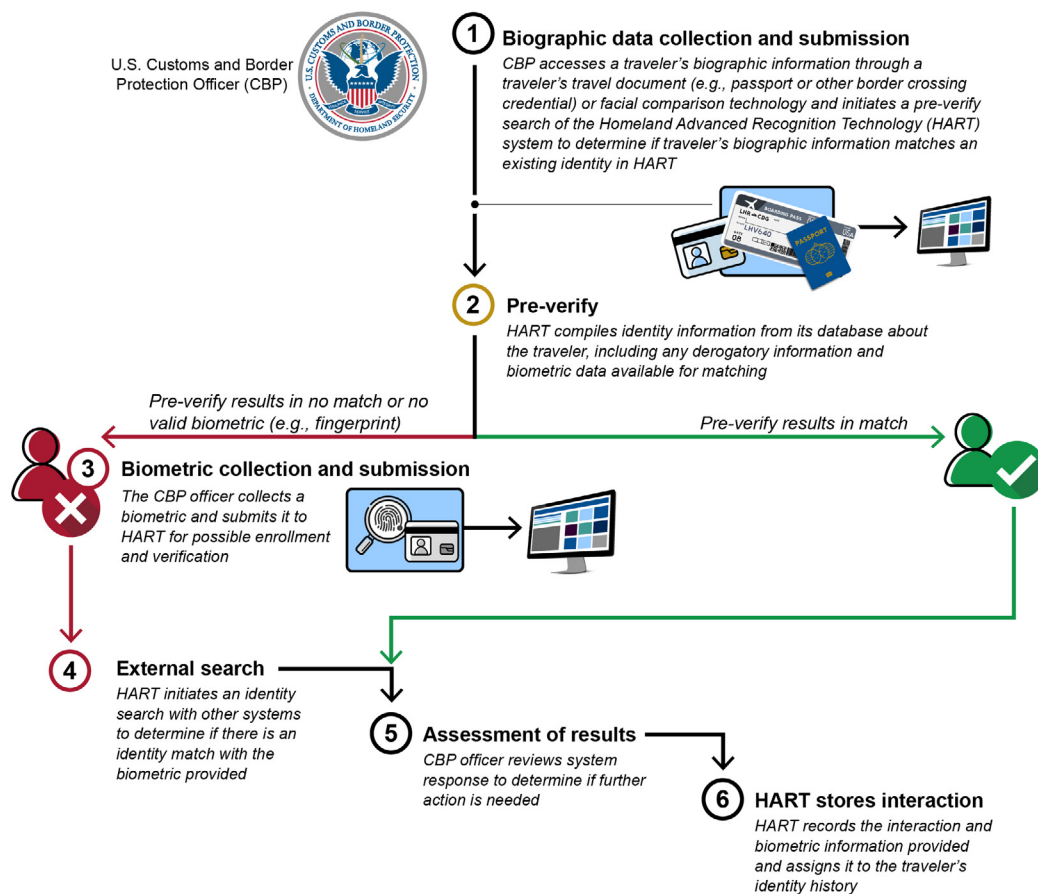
U.S. Customs and Border Protection Officer (CBP)

U.S. CUSTOMS AND BORDER PROTECTION
DEPARTMENT OF HOMELAND SECURITY

1 Biographic data collection and submission
CBP accesses a traveler's biographic information through a traveler's travel document (e.g., passport or other border crossing credential) or facial comparison technology and initiates a pre-verify search of the Homeland Advanced Recognition Technology (HART) system to determine if traveler's biographic information matches an existing identity in HART

BOARDING PASS
LHR CDG
LHV6-40
08
PASSPORT

2 Pre-verify
HART compiles identity information from its database about the traveler, including any derogatory information and biometric data available for matching

Pre-verify results in no match or no valid biometric (e.g., fingerprint)

Pre-verify results in match

3 Biometric collection and submission
The CBP officer collects a biometric and submits it to HART for possible enrollment and verification

4 External search
HART initiates an identity search with other systems to determine if there is an identity match with the biometric provided

5 Assessment of results
CBP officer reviews system response to determine if further action is needed

6 HART stores interaction
HART records the interaction and biometric information provided and assigns it to the traveler's identity history